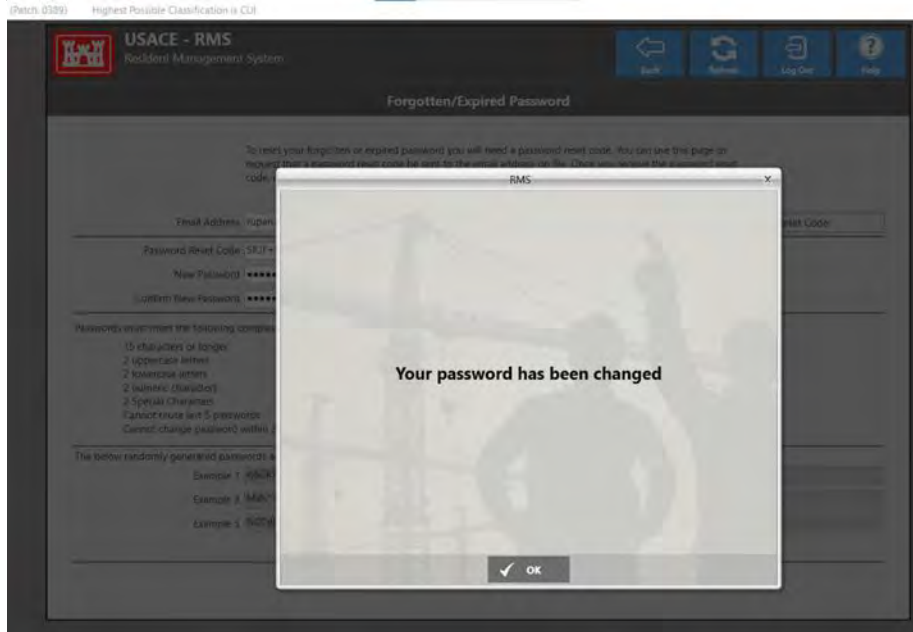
(Patch: 0389) Highest Possible Classification is CUI

USACE - RMS
Resident Management System

Back
Refresh
Log Out
Help

Forgotten/Expired Password

To reset your forgotten or expired password you will need a password reset code. You can use this page to request that a password reset code be sent to the email address on file. Once you receive the password reset code, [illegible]

Email Address: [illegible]
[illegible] Reset Code

Password Reset Code: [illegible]
New Password: ••••
Confirm New Password: ••••

Passwords must meet the following complex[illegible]
15 characters or longer
2 uppercase letters
2 lowercase letters
2 numeric characters
2 Special Characters
Cannot reuse last 5 passwords
Cannot change password within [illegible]

The below randomly generated passwords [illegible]
Example 1: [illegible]
Example 2: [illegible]
Example 3: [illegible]

RMS

Your password has been changed

OK